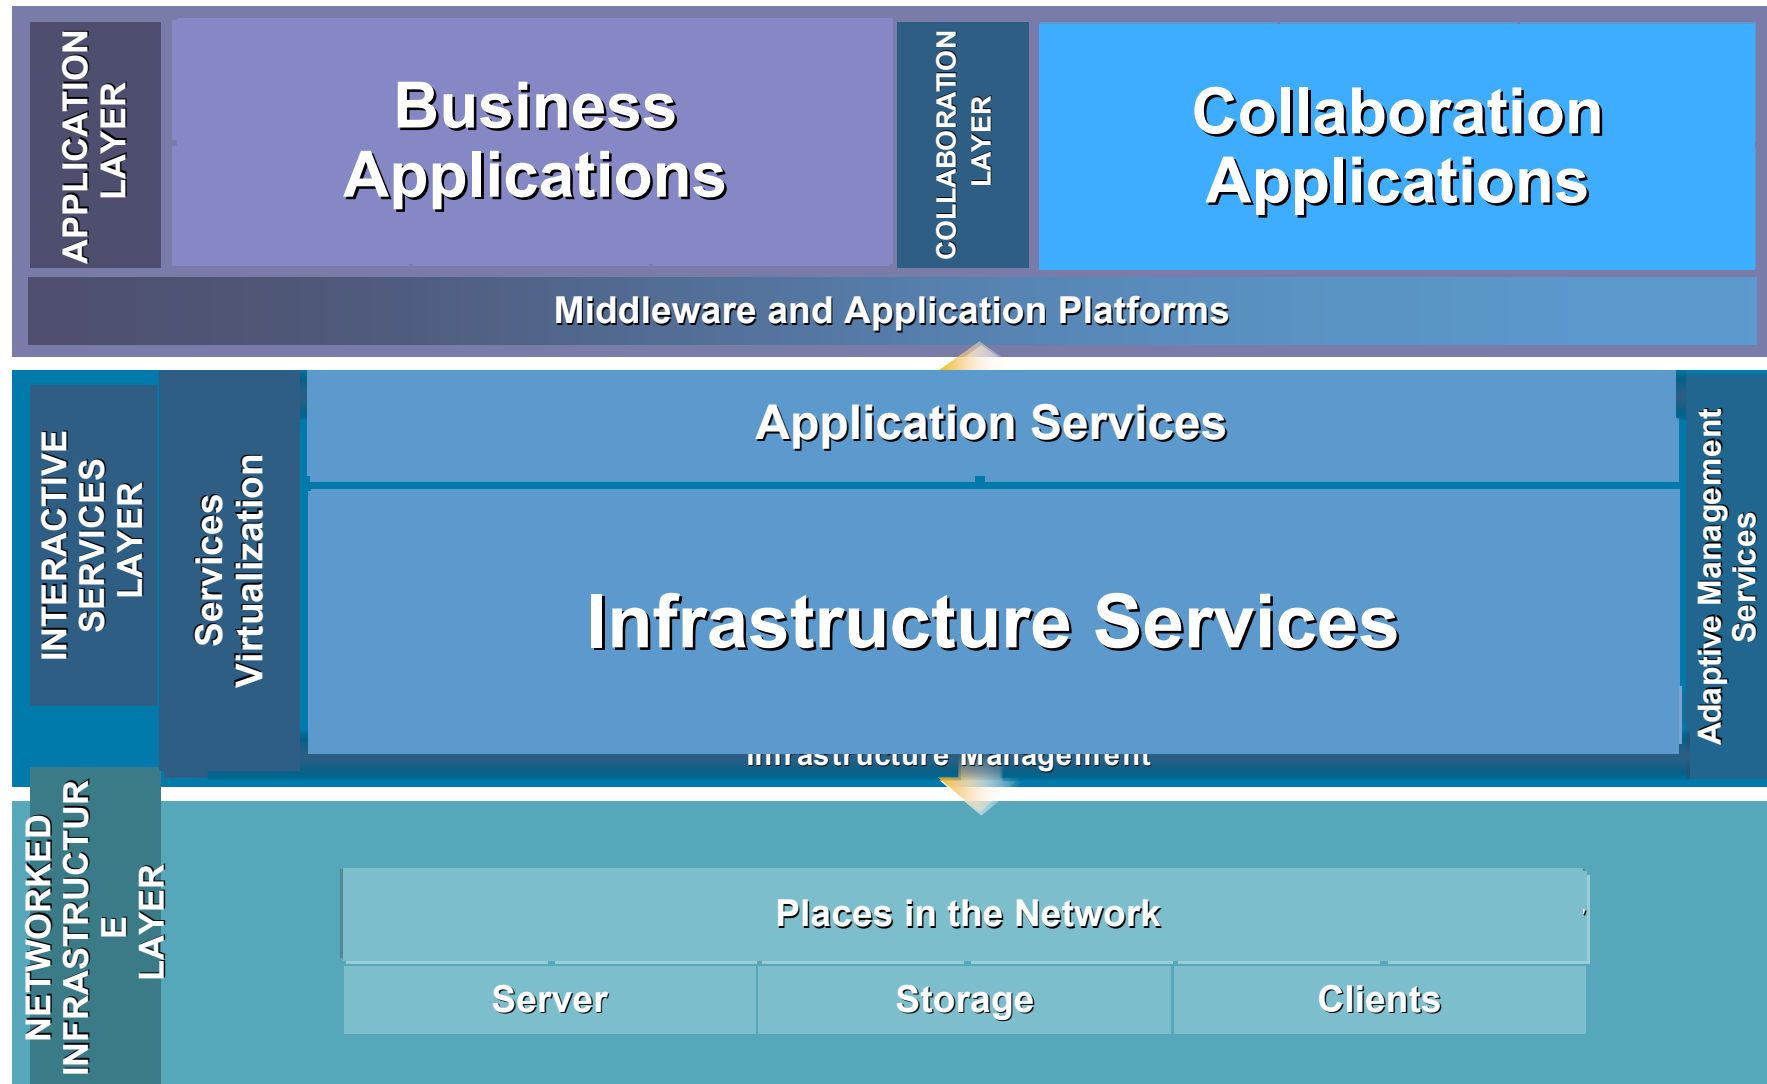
APPLICATION LAYER

Business Applications

COLLABORATION LAYER

Collaboration Applications

Middleware and Application Platforms

INTERACTIVE SERVICES LAYER

Services Virtualization

Application Services

Infrastructure Services

Infrastructure Management

Adaptive Management Services

NETWORKED INFRASTRUCTUR E LAYER

Places in the Network

| Server | Storage | Clients |
|---|---|---|